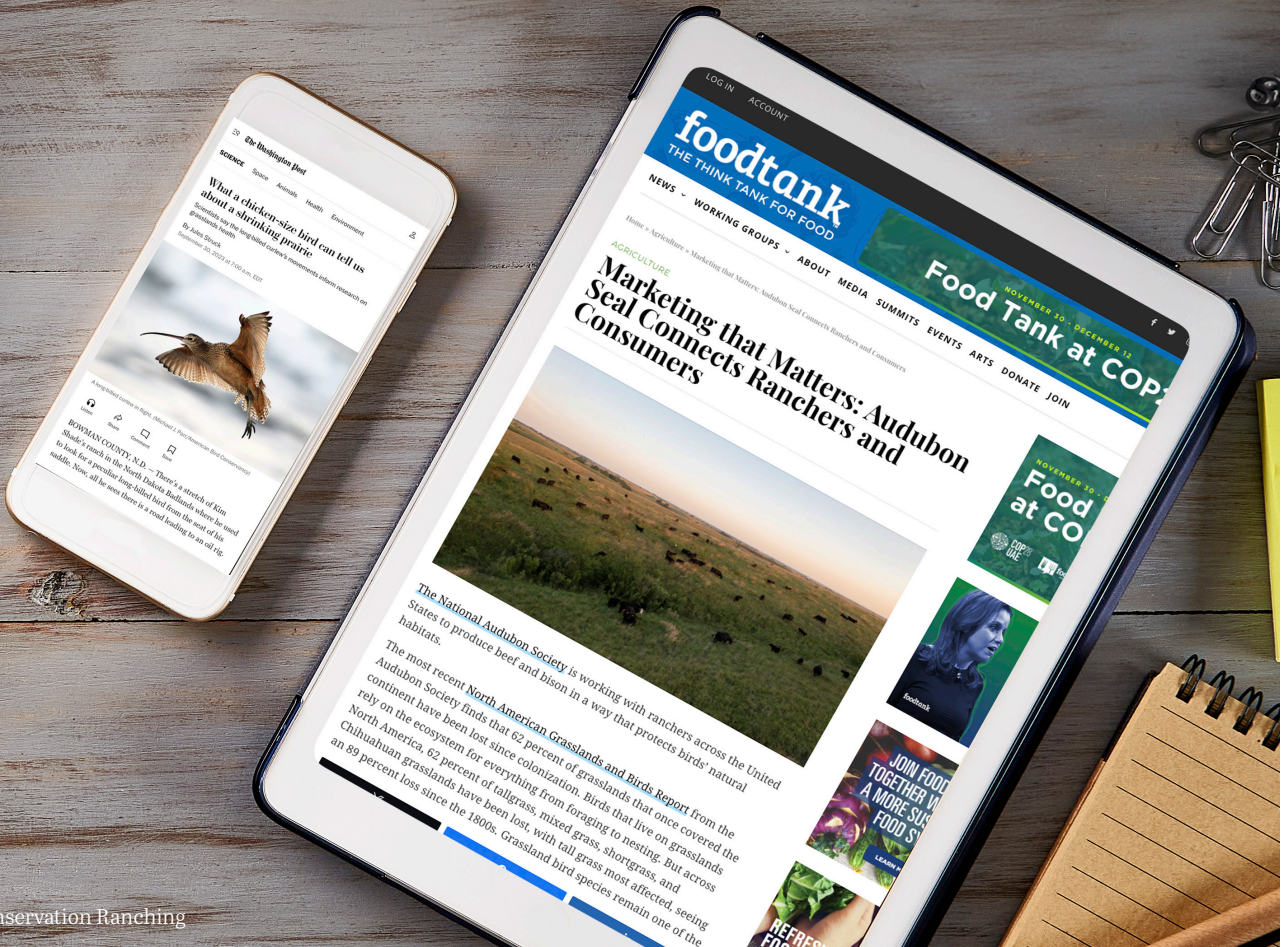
The Washington Post

SCIENCE Space Animals Health Environment

What a chicken-size bird can tell us about a shrinking prairie

Scientists say the long-billed curlew's movements inform research on grasslands health

By Jules Struck

September 30, 2023 at 7:00 a.m. EDT

A long-billed curlew in flight. (Michael L. Parr/American Bird Conservancy)

Listen Share Comment Save

BOWMAN COUNTY, N.D. — There's a stretch of Kim Shade's ranch in the North Dakota Badlands where he used to look for a peculiar long-billed bird from the seat of his saddle. Now, all he sees there is a road leading to an oil rig.

LOG IN ACCOUNT

foodtank
THE THINK TANK FOR FOOD

NEWS WORKING GROUPS ABOUT MEDIA SUMMITS EVENTS ARTS DONATE JOIN

NOVEMBER 30 - DECEMBER 12
Food Tank at COP2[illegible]

Home » Agriculture » Marketing that Matters: Audubon Seal Connects Ranchers and Consumers

AGRICULTURE

Marketing that Matters: Audubon Seal Connects Ranchers and Consumers

The National Audubon Society is working with ranchers across the United States to produce beef and bison in a way that protects birds' natural habitats.

The most recent North American Grasslands and Birds Report from the Audubon Society finds that 62 percent of grasslands that once covered the continent have been lost since colonization. Birds that live on grasslands rely on the ecosystem for everything from foraging to nesting. But across North America, 62 percent of tallgrass, mixed grass, shortgrass, and Chihuahuan grasslands have been lost, with tall grass most affected, seeing an 89 percent loss since the 1800s. Grassland bird species remain one of the

NOVEMBER 30 - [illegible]
Food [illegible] at CO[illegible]
COP28 UAE

foodtank

JOIN FOOD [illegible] TOGETHER W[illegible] A MORE SUS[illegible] FOOD SY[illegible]
LEARN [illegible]

REFRES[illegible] FOO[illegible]

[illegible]nservation Ranching